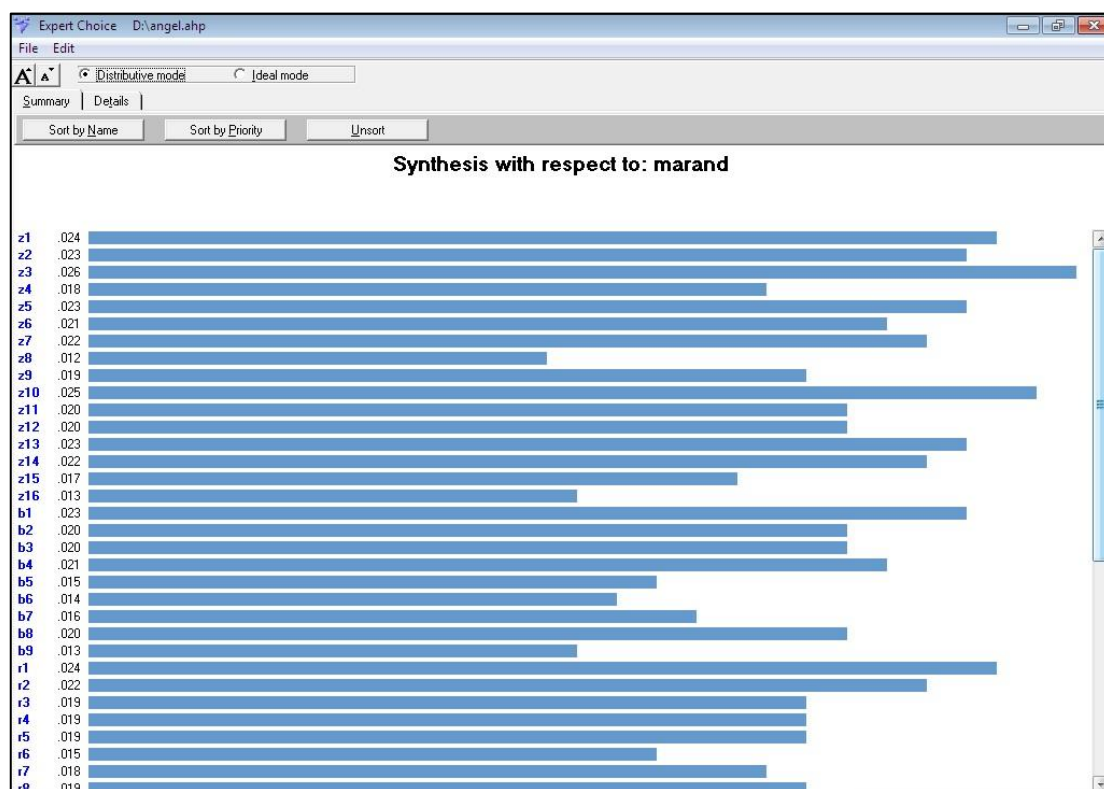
Expert Choice D:\angel.ahp

File Edit

A A Distributive mode Ideal mode

Summary | Details

Sort by Name Sort by Priority Unsort

Synthesis with respect to: marand

| | |
|---|---|
| z1 | .024 |
| z2 | .023 |
| z3 | .026 |
| z4 | .018 |
| z5 | .023 |
| z6 | .021 |
| z7 | .022 |
| z8 | .012 |
| z9 | .019 |
| z10 | .025 |
| z11 | .020 |
| z12 | .020 |
| z13 | .023 |
| z14 | .022 |
| z15 | .017 |
| z16 | .013 |
| b1 | .023 |
| b2 | .020 |
| b3 | .020 |
| b4 | .021 |
| b5 | .015 |
| b6 | .014 |
| b7 | .016 |
| b8 | .020 |
| b9 | .013 |
| r1 | .024 |
| r2 | .022 |
| r3 | .019 |
| r4 | .019 |
| r5 | .019 |
| r6 | .015 |
| r7 | .018 |
| r8 | .019 |